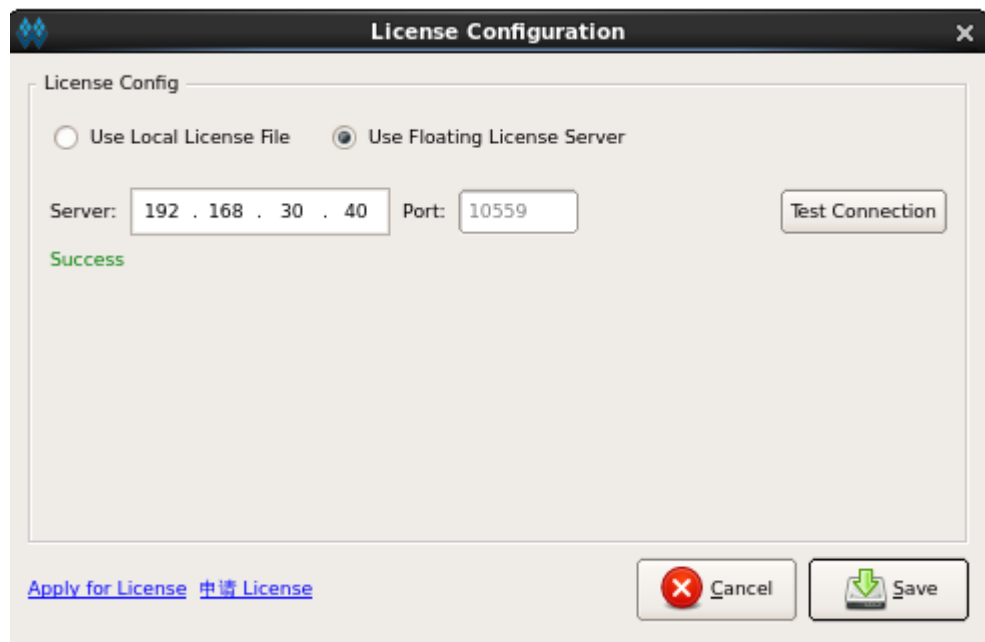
License Configuration

License Config

Use Local License File

Use Floating License Server

Server: 192 . 168 . 30 . 40

Port: 10559

Test Connection

Success

Apply for License 申请 License

Cancel

Save